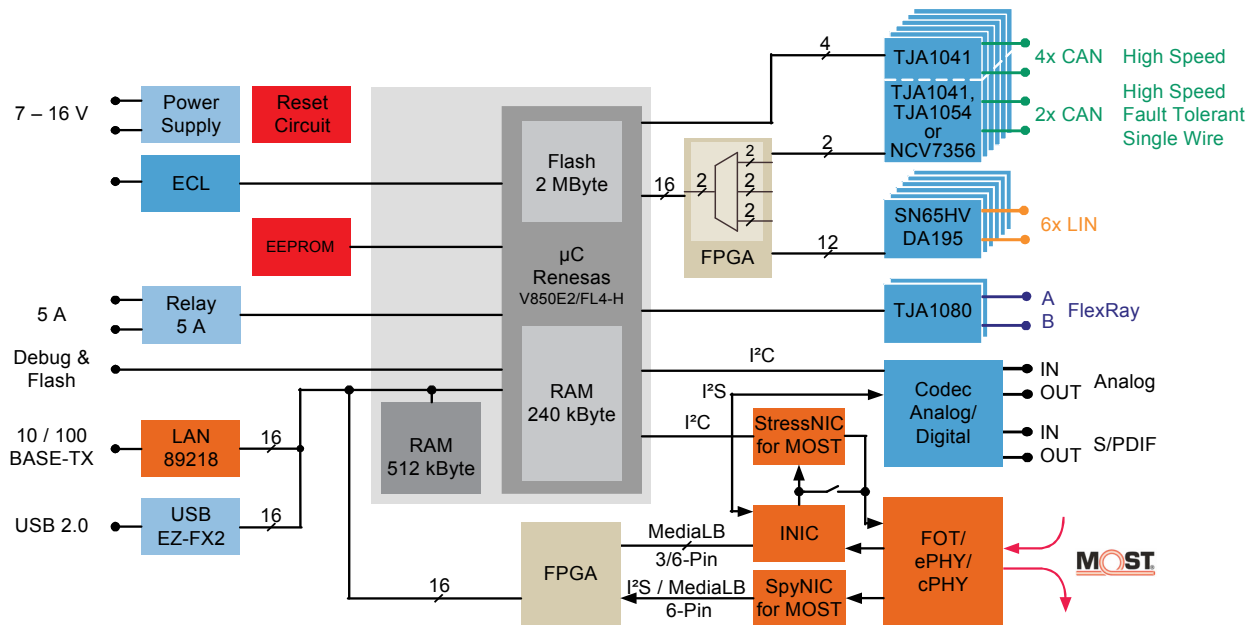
7 – 16 V

Power Supply

Reset Circuit

ECL

EEPROM

5 A

Relay 5 A

Debug & Flash

10 / 100 BASE-TX

LAN 89218

16

USB 2.0

USB EZ-FX2

16

RAM 512 kByte

Flash 2 MByte

µC Renesas V850E2/FL4-H

RAM 240 kByte

16

2

2

2

FPGA

4

TJA1041

4x CAN

High Speed

TJA1041, TJA1054 or NCV7356

2x CAN

High Speed Fault Tolerant Single Wire

2

SN65HV DA195

6x LIN

12

TJA1080

A

B

FlexRay

I²C

I²S

I²C

Codec Analog/ Digital

IN

OUT

Analog

IN

OUT

S/PDIF

StressNIC for MOST

INIC

FOT/ ePHY/ cPHY

MOST

FPGA

MediaLB 3/6-Pin

I²S / MediaLB 6-Pin

SpyNIC for MOST

16